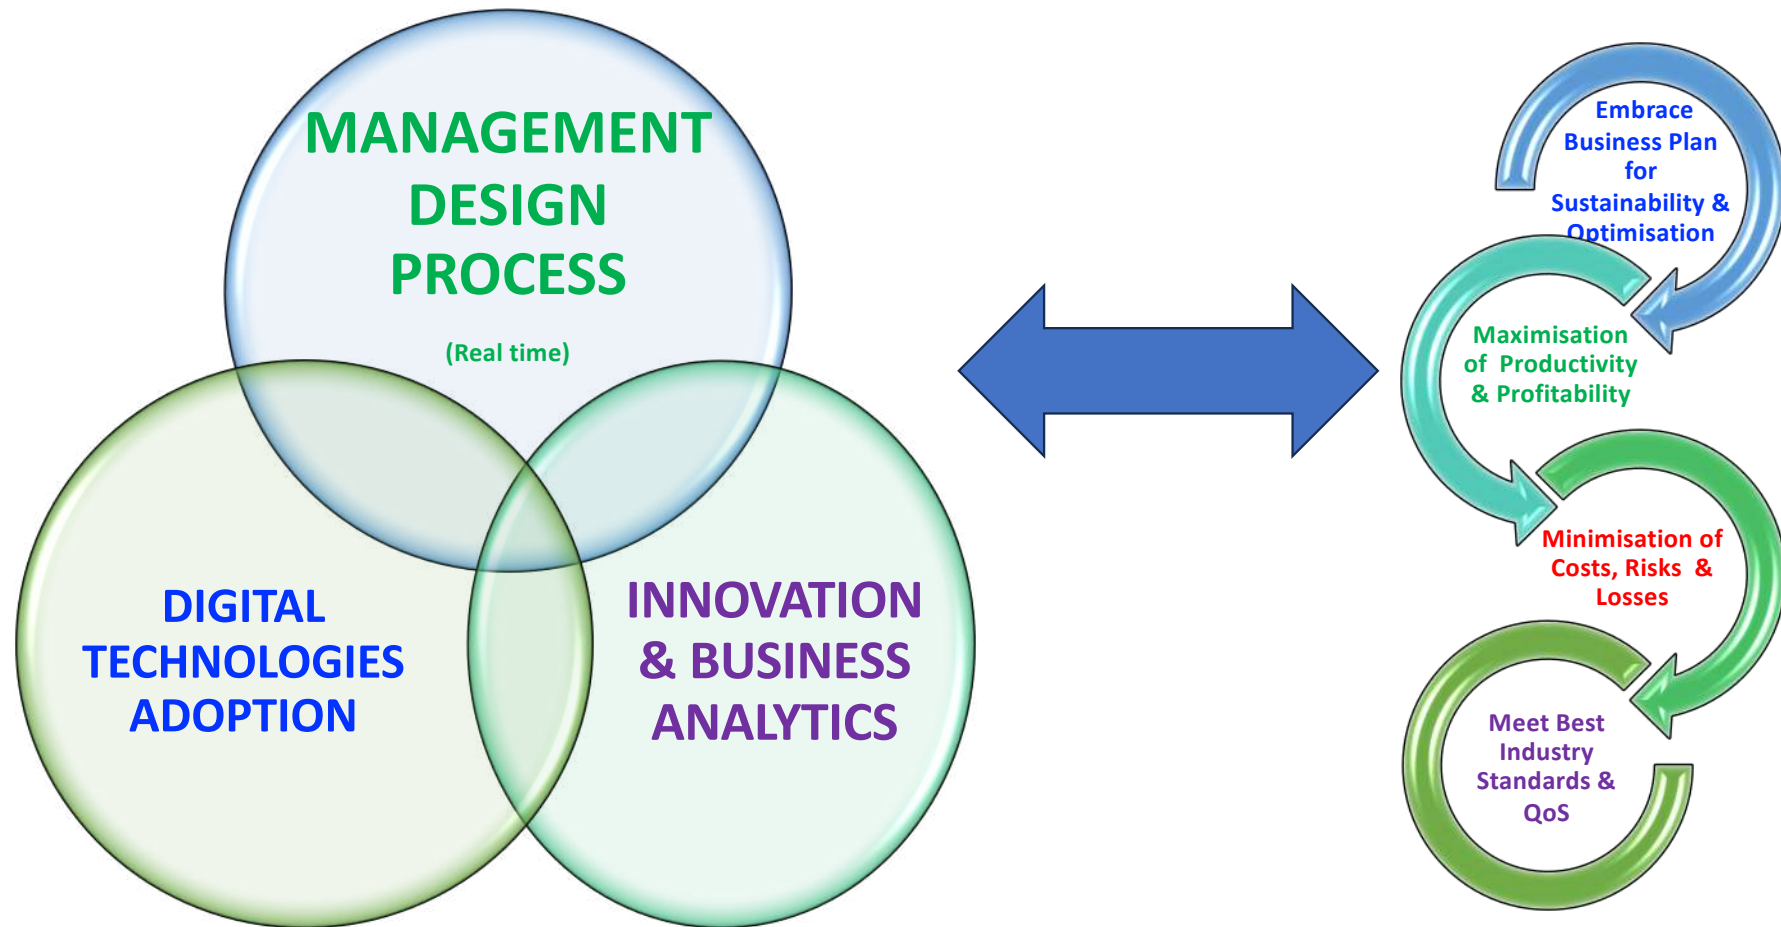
MANAGEMENT DESIGN PROCESS

(Real time)

DIGITAL TECHNOLOGIES ADOPTION

INNOVATION & BUSINESS ANALYTICS

Embrace Business Plan for Sustainability & Optimisation

Maximisation of Productivity & Profitability

Minimisation of Costs, Risks & Losses

Meet Best Industry Standards & QoS